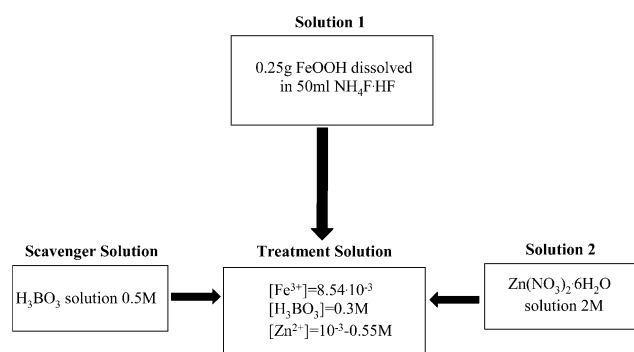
**Solution 1**

0.25g FeOOH dissolved in 50ml $NH_4F \cdot HF$

**Scavenger Solution**

$H_3BO_3$ solution 0.5M

**Treatment Solution**

$[Fe^{3+}]=8.54 \cdot 10^{-3}$
$[H_3BO_3]=0.3M$
$[Zn^{2+}]=10^{-3}$-0.55M

**Solution 2**

$Zn(NO_3)_2 \cdot 6H_2O$ solution 2M